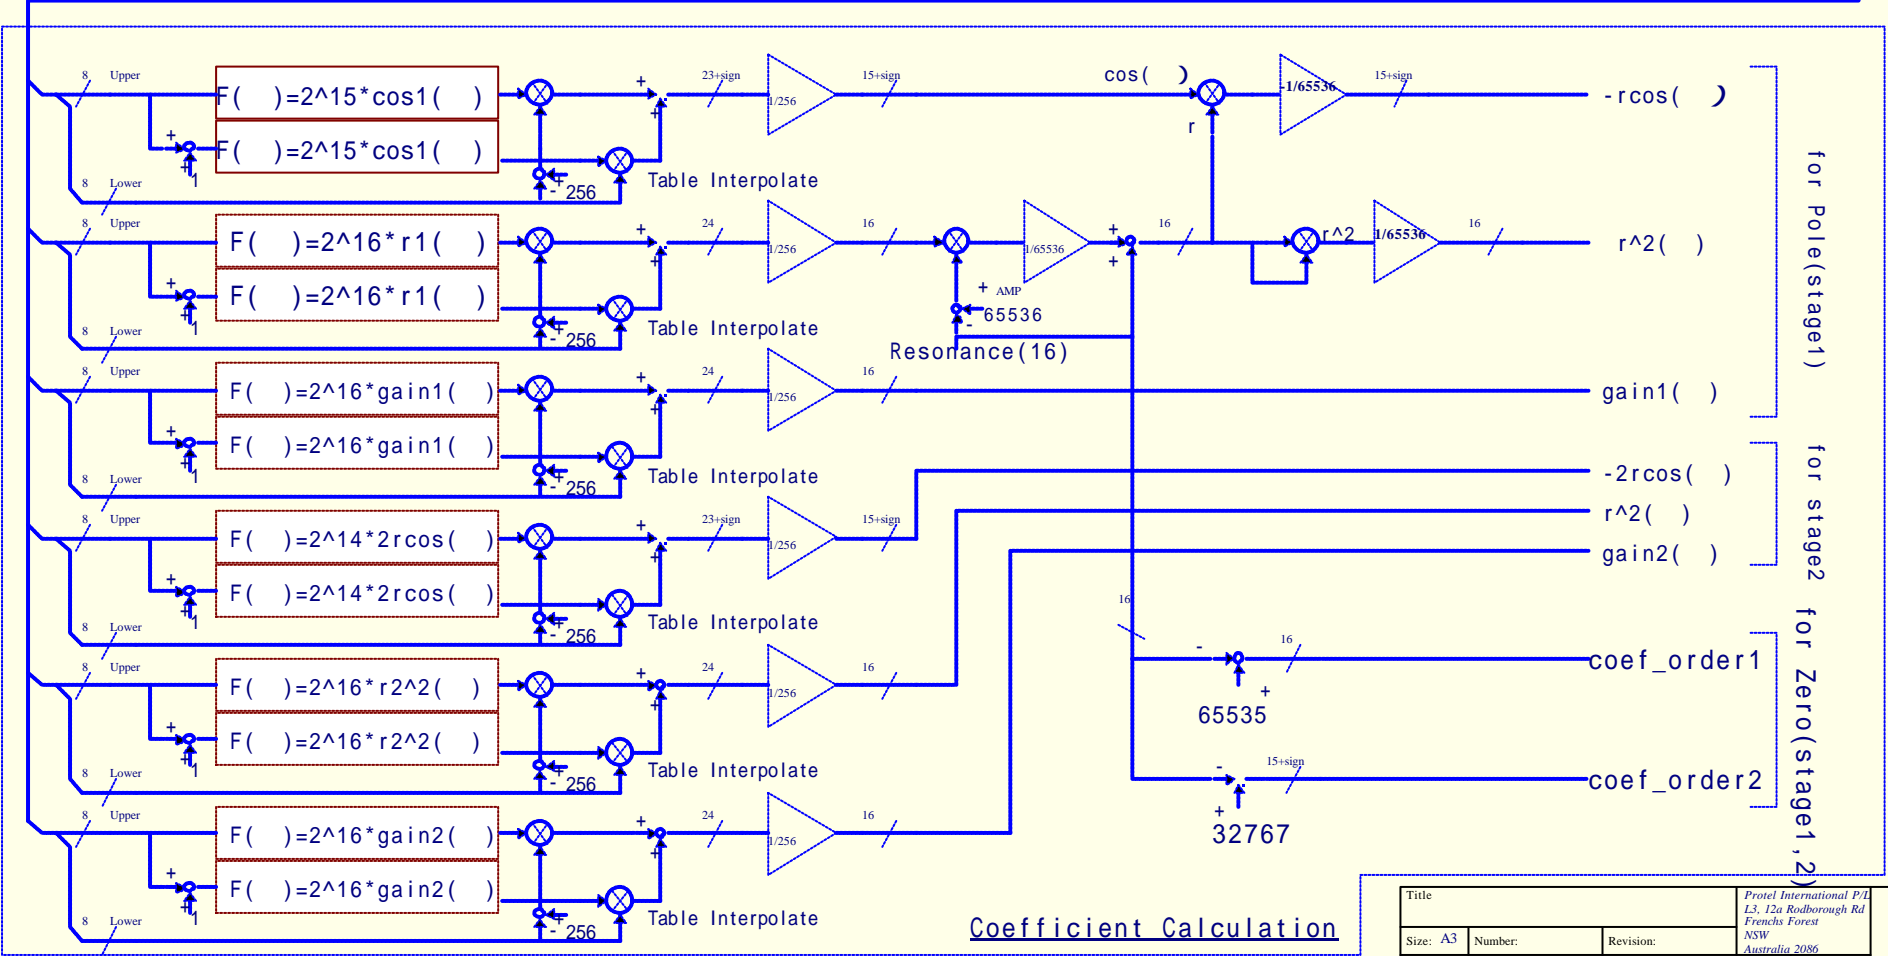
8 Upper
F( )=2^15*cos1( )
+
1
F( )=2^15*cos1( )
8 Lower
+
+
23+sign
1/256
15+sign
cos( )
r
1/65536
15+sign
-rcos( )
- 256
Table Interpolate

8 Upper
F( )=2^16*r1( )
+
1
F( )=2^16*r1( )
8 Lower
+
+
24
1/256
16
1/65536
+
+
16
r^2
1/65536
16
r^2( )
- 256
Table Interpolate
+ AMP
- 65536
Resonance(16)

8 Upper
F( )=2^16*gain1( )
+
1
F( )=2^16*gain1( )
8 Lower
+
+
24
1/256
16
gain1( )
- 256
Table Interpolate

for Pole(stage1)

-2rcos( )
r^2( )
gain2( )

for stage2

8 Upper
F( )=2^14*2rcos( )
+
1
F( )=2^14*2rcos( )
8 Lower
+
+
23+sign
1/256
15+sign
- 256
Table Interpolate

16

8 Upper
F( )=2^16*r2^2( )
+
1
F( )=2^16*r2^2( )
8 Lower
+
+
24
1/256
16
- 256
Table Interpolate

-
16
coef_order1
+
65535

-
15+sign
coef_order2
+
32767

for Zero(stage1,2)

8 Upper
F( )=2^16*gain2( )
+
1
F( )=2^16*gain2( )
8 Lower
+
+
24
1/256
16
- 256
Table Interpolate

Coefficient Calculation

Title
Size: A3
Number:
Revision:
Protel International P/L
L3, 12a Rodborough Rd
Frenchs Forest
NSW
Australia 2086